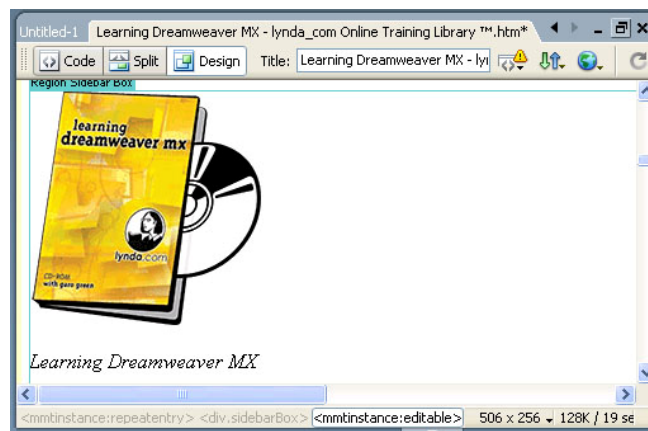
Untitled-1 Learning Dreamweaver MX - lynda_com Online Training Library ™.htm*

Code Split Design Title: Learning Dreamweaver MX - lyı

Region Sidebar Box

learning dreamweaver mx

lynda.com

CD-ROM with garo green

Learning Dreamweaver MX

<mmtinstance:repeatentry> <div.sidebarBox> <mmtinstance:editable> 506 x 256 128K / 19 se